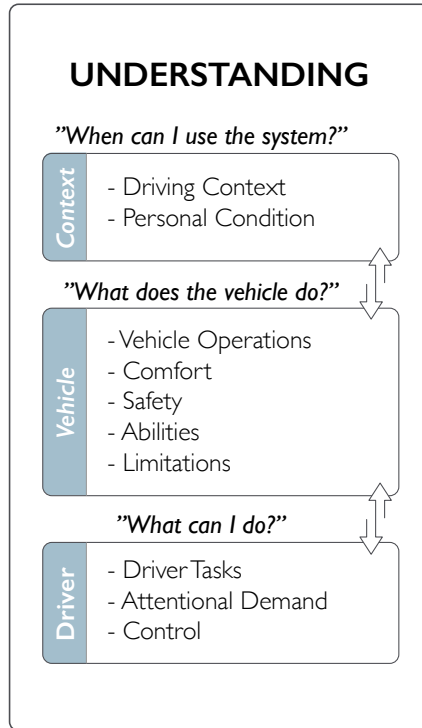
UNDERSTANDING

”When can I use the system?”

Context

- Driving Context
- Personal Condition

”What does the vehicle do?”

Vehicle

- Vehicle Operations
- Comfort
- Safety
- Abilities
- Limitations

”What can I do?”

Driver

- Driver Tasks
- Attentional Demand
- Control